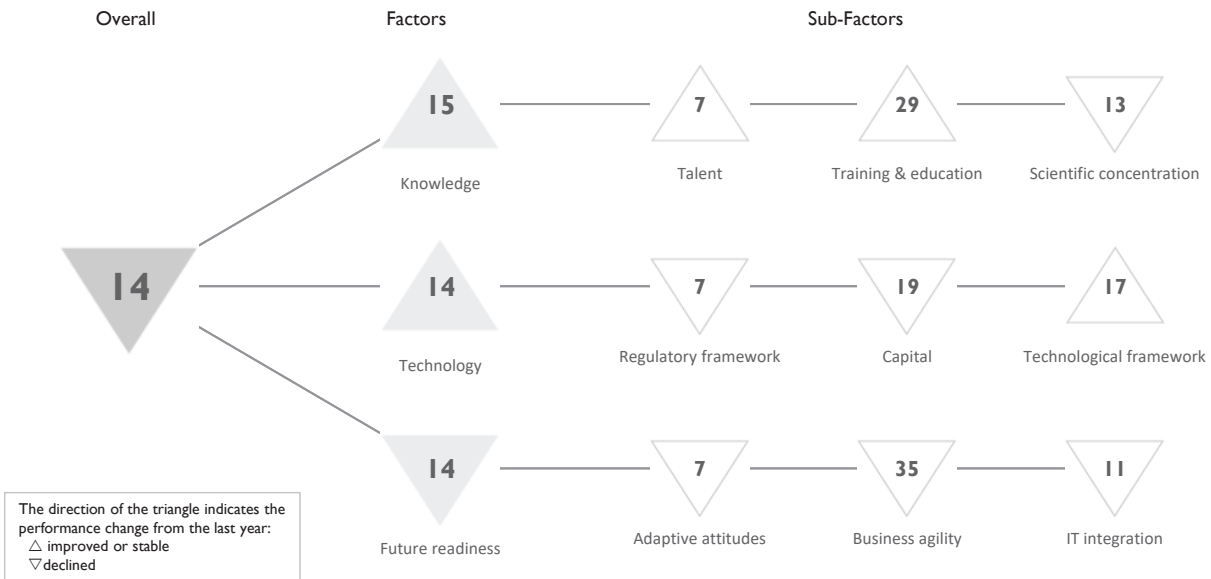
Overall

Factors

Sub-Factors

15

Knowledge

7

Talent

29

Training & education

13

Scientific concentration

14

14

Technology

7

Regulatory framework

19

Capital

17

Technological framework

14

Future readiness

7

Adaptive attitudes

35

Business agility

11

IT integration

The direction of the triangle indicates the performance change from the last year:
△ improved or stable
▽declined